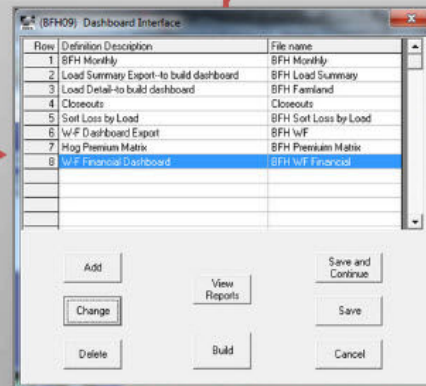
(BFH09) Dashboard Interface

| Row | Definition Description | File name |
|---|---|---|
| 1 | BFH Monthly | BFH Monthly |
| 2 | Load Summary Export--to build dashboard | BFH Load Summary |
| 3 | Load Detail--to build dashboard | BFH Farmland |
| 4 | Closeouts | Closeouts |
| 5 | Sort Loss by Load | BFH Sort Loss by Load |
| 6 | W-F Dashboard Export | BFH WF |
| 7 | Hog Premium Matrix | BFH Premium Matrix |
| 8 | W-F Financial Dashboard | BFH WF Financial |

Add
Change
Delete
View Reports
Build
Save and Continue
Save
Cancel